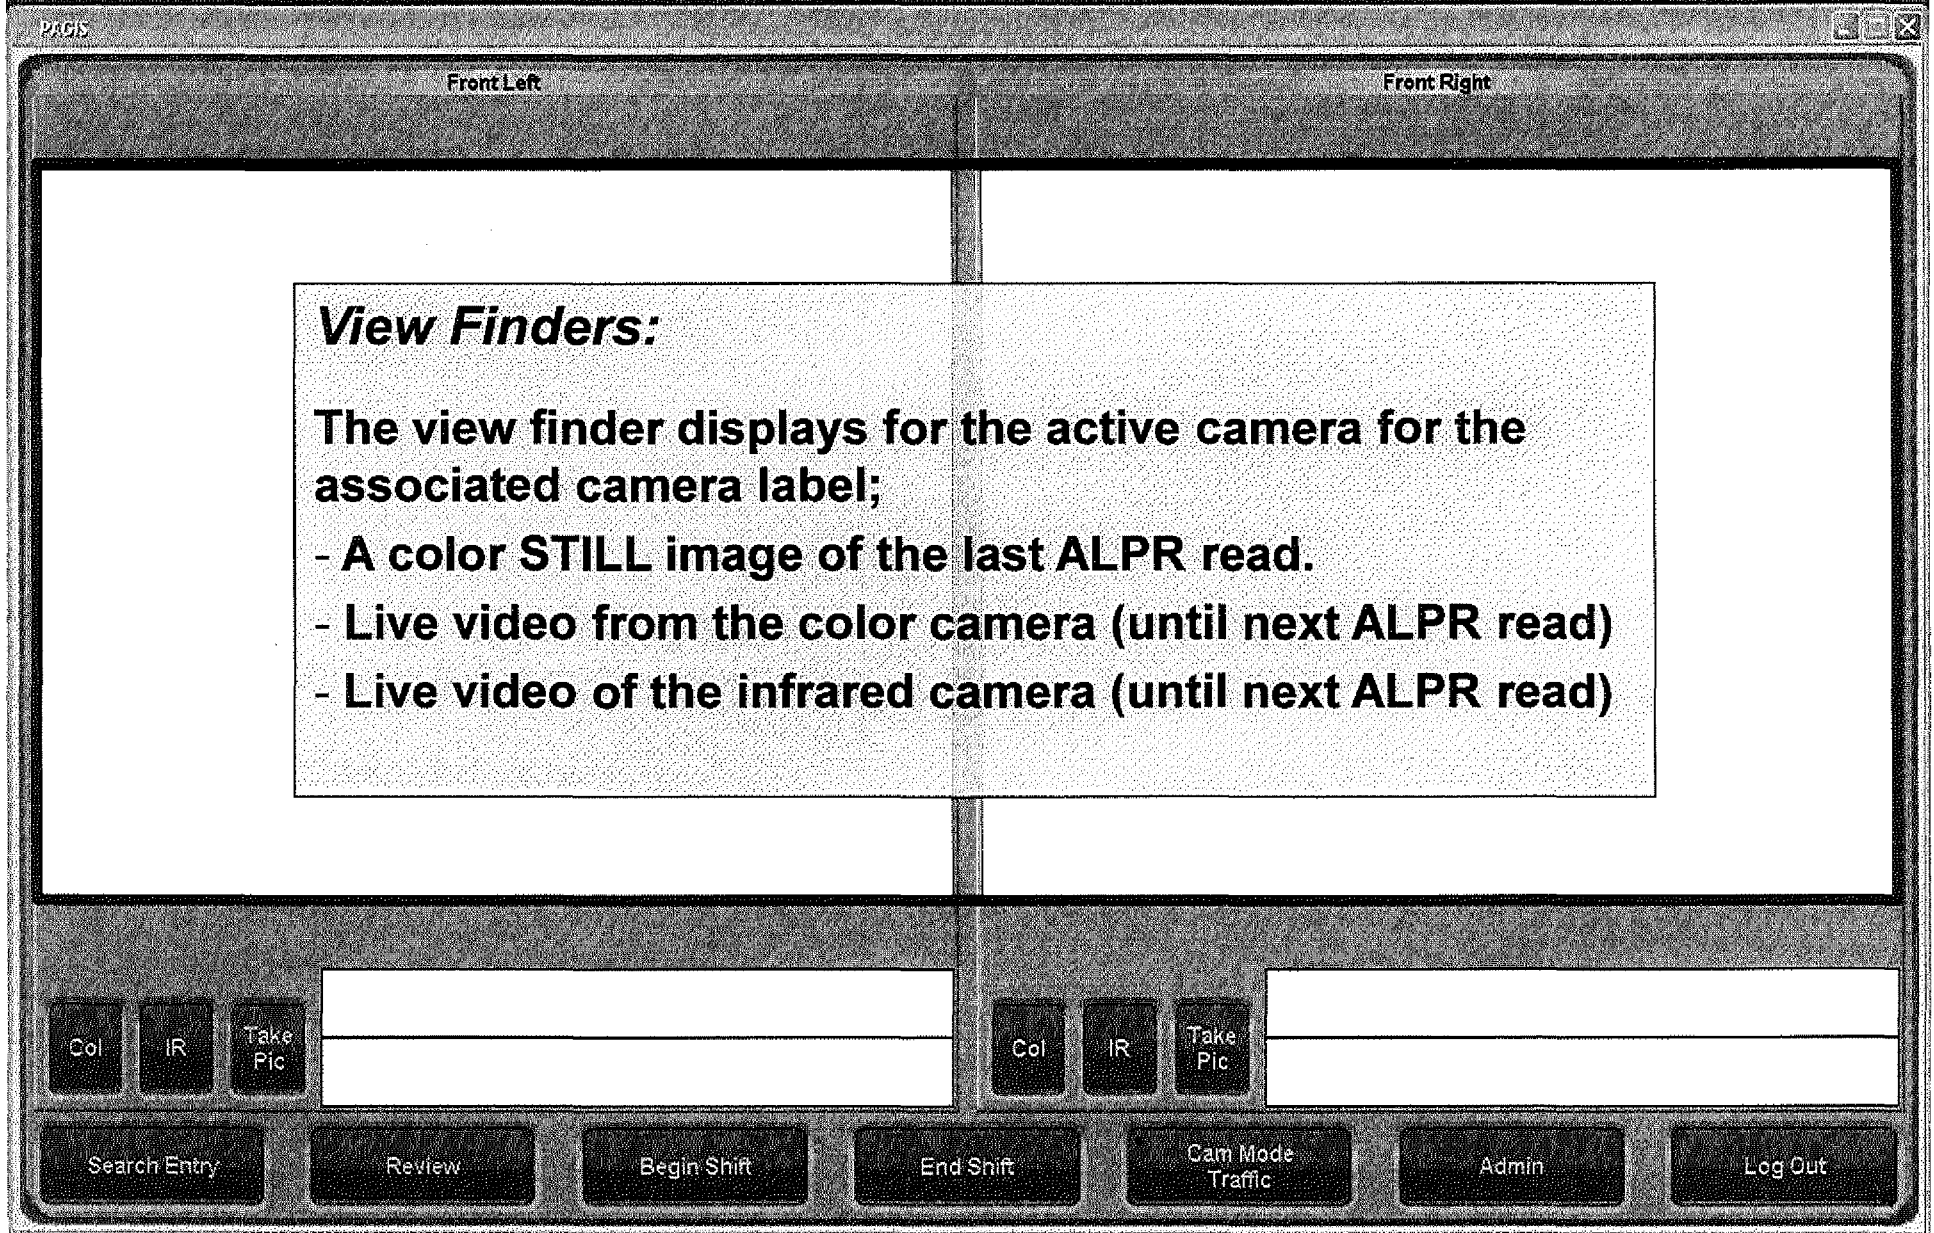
PAGIS

Front Left

Front Right

View Finders:

The view finder displays for the active camera for the associated camera label;

- A color STILL image of the last ALPR read.

- Live video from the color camera (until next ALPR read)

- Live video of the infrared camera (until next ALPR read)

Col IR Take Pic

Col IR Take Pic

Search Entry Review Begin Shift End Shift Cam Mode Traffic Admin Log Out